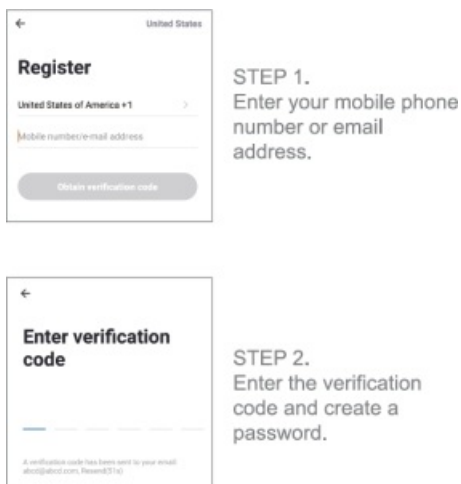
←

United States

Register

United States of America +1

>

Mobile number/e-mail address

Obtain verification code

STEP 1.
Enter your mobile phone number or email address.

←

Enter verification code

A verification code has been sent to your email abcd@abcd.com, Resend(51s)

STEP 2.
Enter the verification code and create a password.